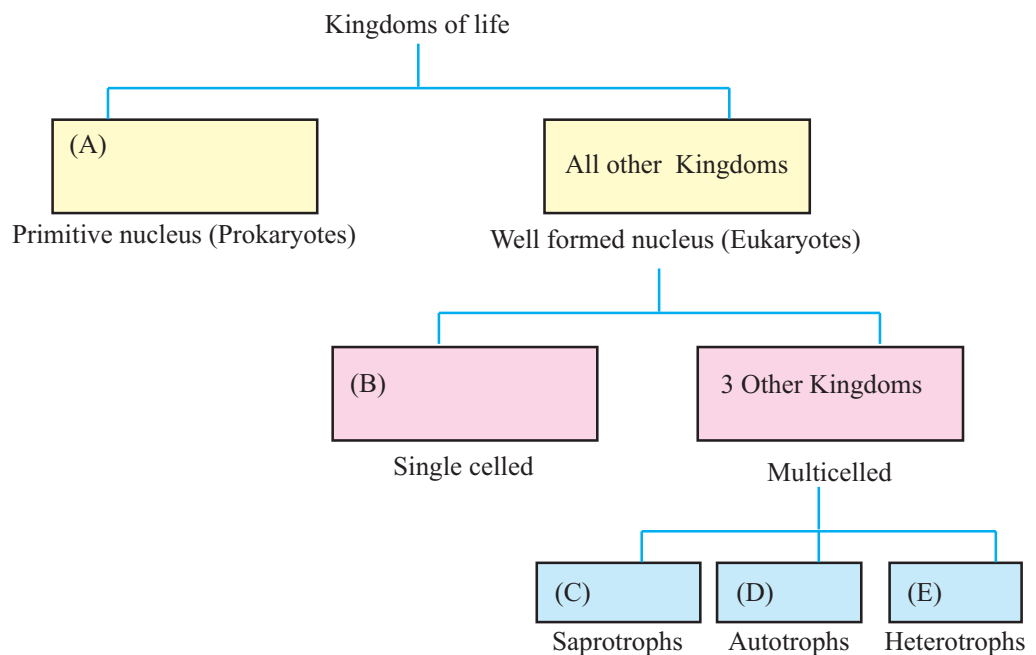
Kingdoms of life

(A)

Primitive nucleus (Prokaryotes)

All other Kingdoms

Well formed nucleus (Eukaryotes)

(B)

Single celled

3 Other Kingdoms

Multicelled

(C)

Saprotrophs

(D)

Autotrophs

(E)

Heterotrophs